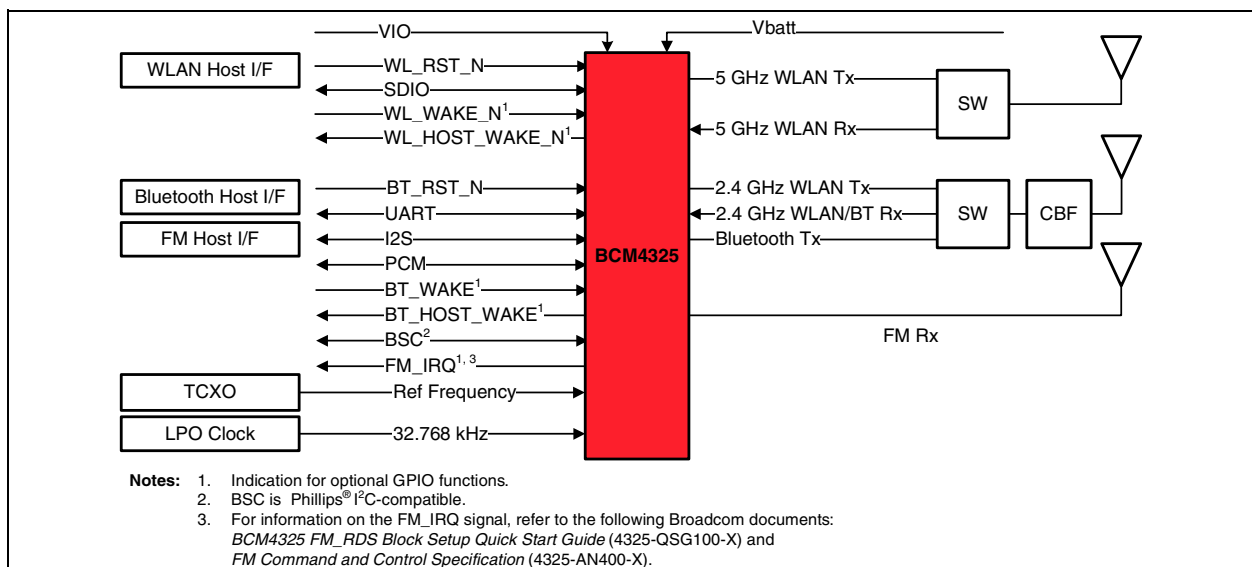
VIO
Vbatt
WLAN Host I/F
WL_RST_N
SDIO
WL_WAKE_N$^1$
WL_HOST_WAKE_N$^1$
Bluetooth Host I/F
BT_RST_N
UART
FM Host I/F
I2S
PCM
BT_WAKE$^1$
BT_HOST_WAKE$^1$
BSC$^2$
FM_IRQ$^{1, 3}$
TCXO
Ref Frequency
LPO Clock
32.768 kHz
BCM4325
5 GHz WLAN Tx
5 GHz WLAN Rx
SW
2.4 GHz WLAN Tx
2.4 GHz WLAN/BT Rx
Bluetooth Tx
SW
CBF
FM Rx

Notes: 1. Indication for optional GPIO functions.
2. BSC is Phillips® I$^2$C-compatible.
3. For information on the FM_IRQ signal, refer to the following Broadcom documents: BCM4325 FM_RDS Block Setup Quick Start Guide (4325-QSG100-X) and FM Command and Control Specification (4325-AN400-X).